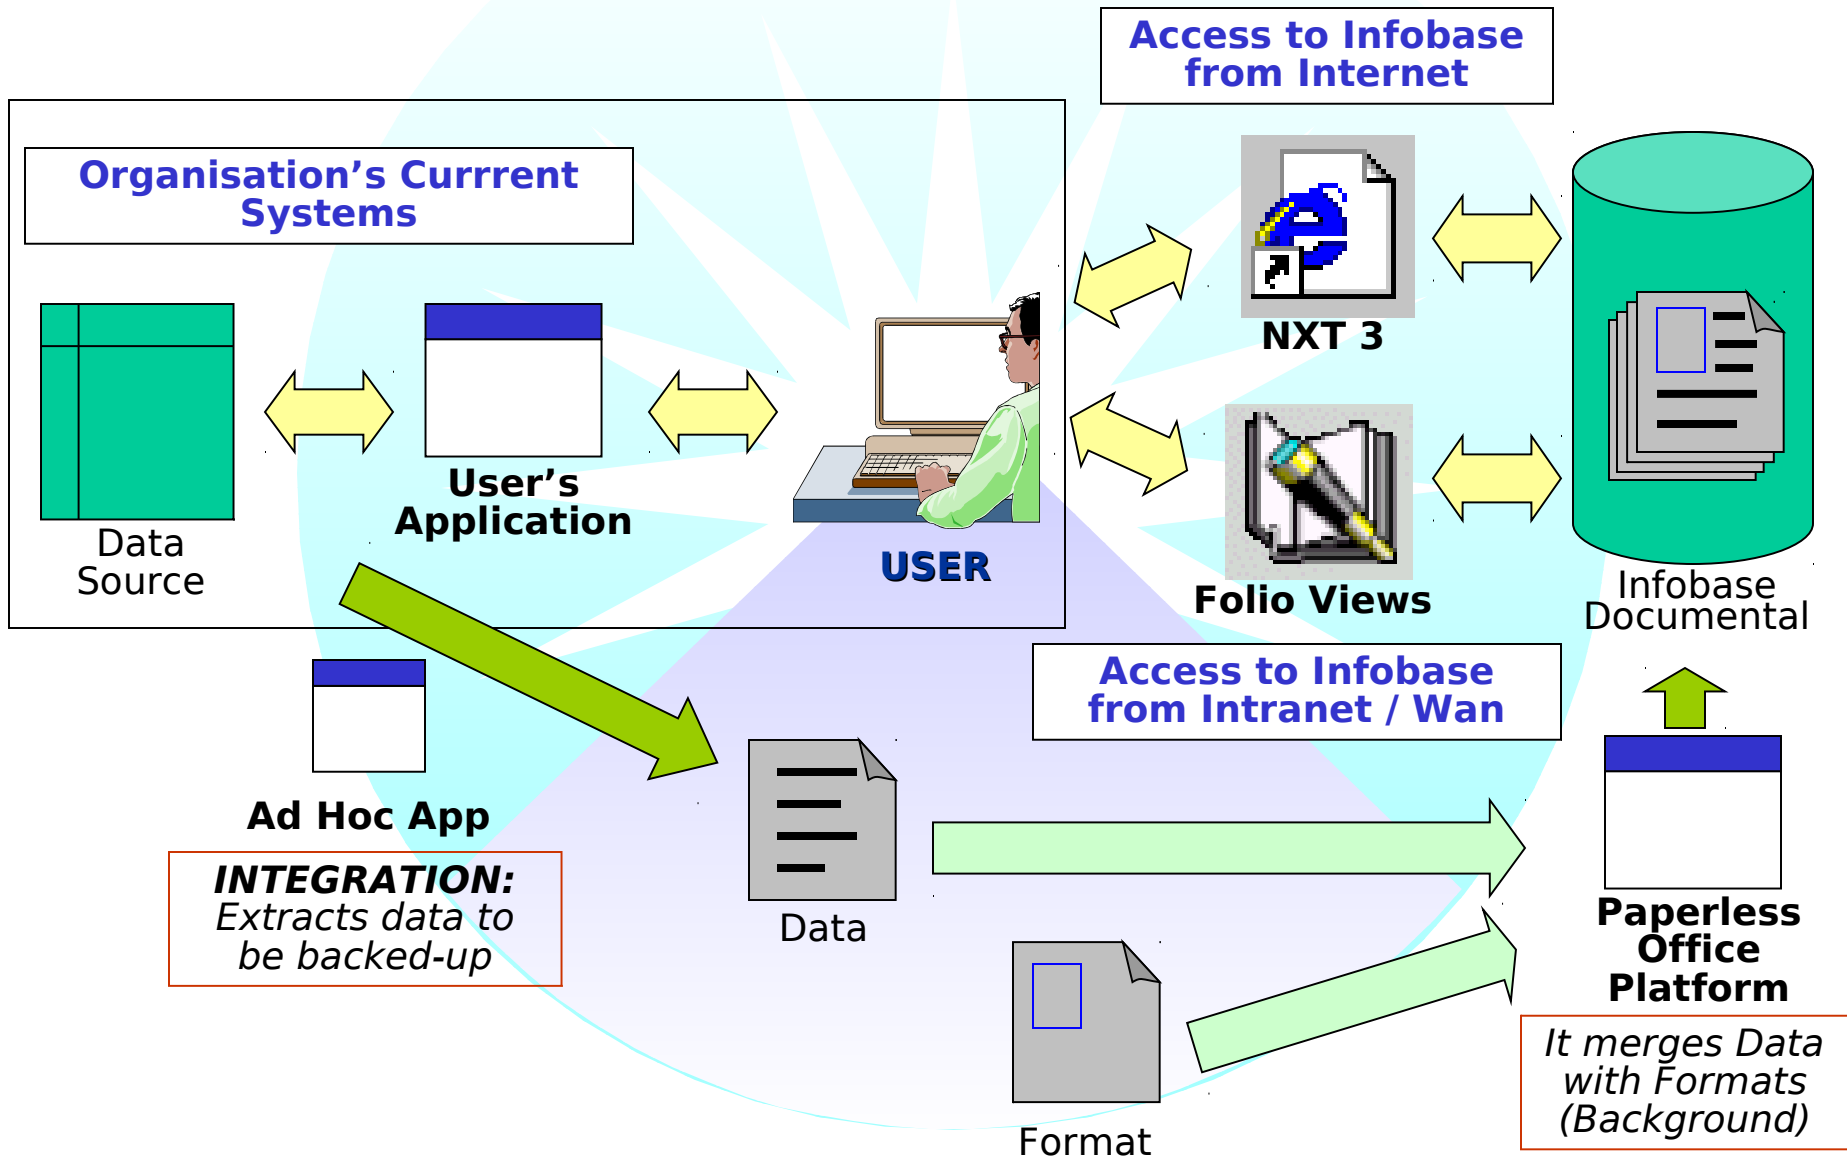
Access to Infobase from Internet

Organisation's Currrent Systems

Data Source

User's Application

USER

NXT 3

Folio Views

Infobase Documental

Access to Infobase from Intranet / Wan

Ad Hoc App

INTEGRATION: Extracts data to be backed-up

Data

Format

Paperless Office Platform

It merges Data with Formats (Background)